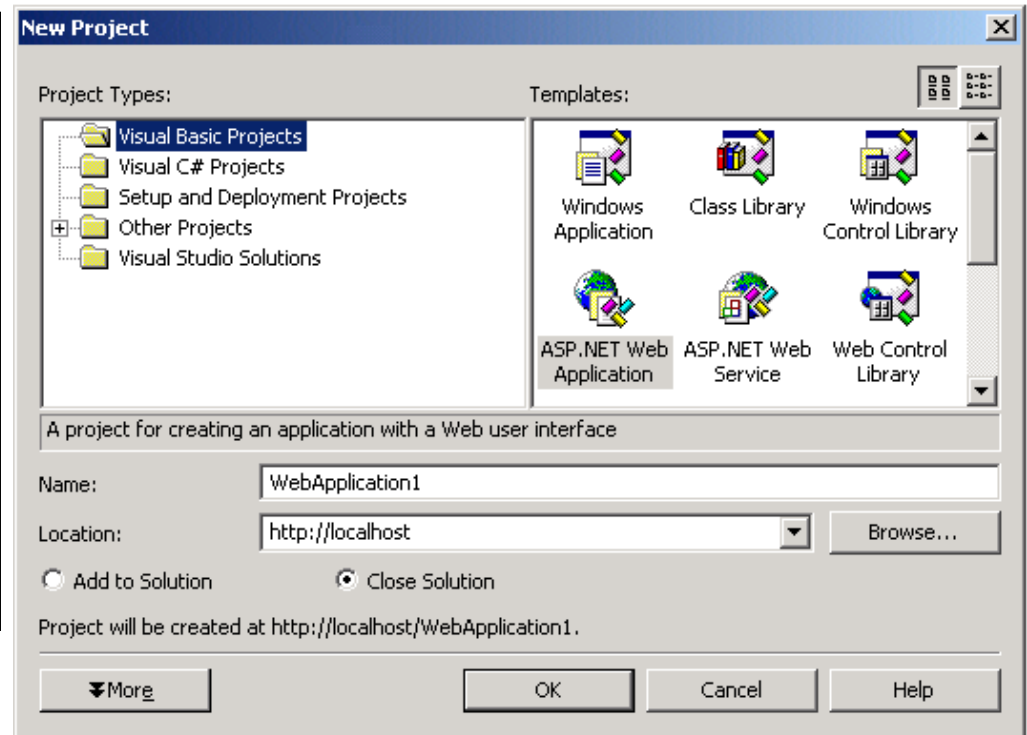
New Project

Project Types:

Visual Basic Projects
Visual C# Projects
Setup and Deployment Projects
Other Projects
Visual Studio Solutions

Templates:

Windows Application
Class Library
Windows Control Library
ASP.NET Web Application
ASP.NET Web Service
Web Control Library

A project for creating an application with a Web user interface

Name: WebApplication1

Location: http://localhost

Browse...

Add to Solution

Close Solution

Project will be created at http://localhost/WebApplication1.

More

OK

Cancel

Help